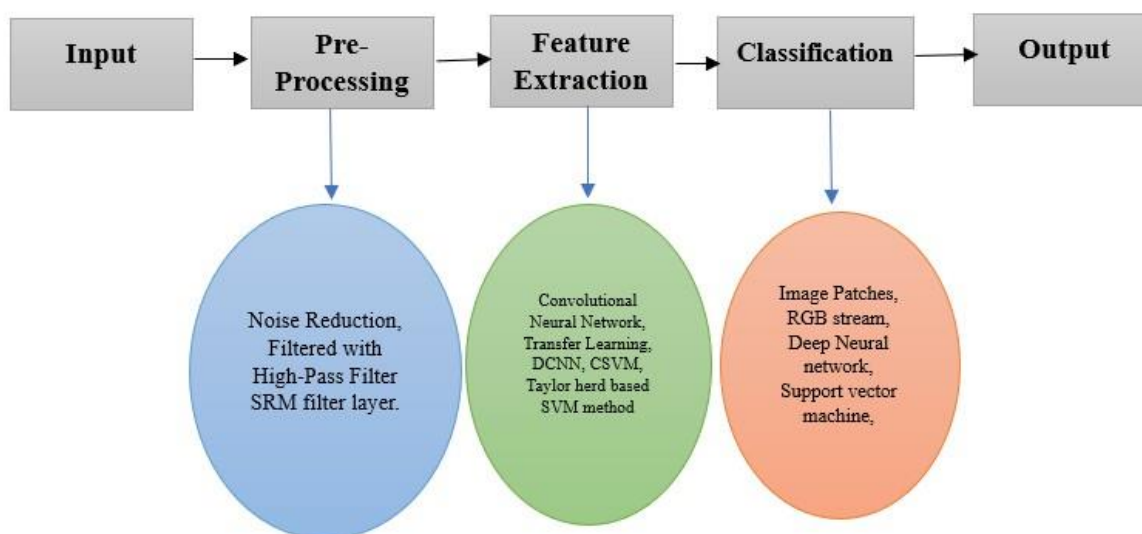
Input

Pre-Processing

Feature Extraction

Classification

Output

Noise Reduction, Filtered with High-Pass Filter SRM filter layer.

Convolutional Neural Network, Transfer Learning, DCNN, CSVM, Taylor herd based SVM method

Image Patches, RGB stream, Deep Neural network, Support vector machine,